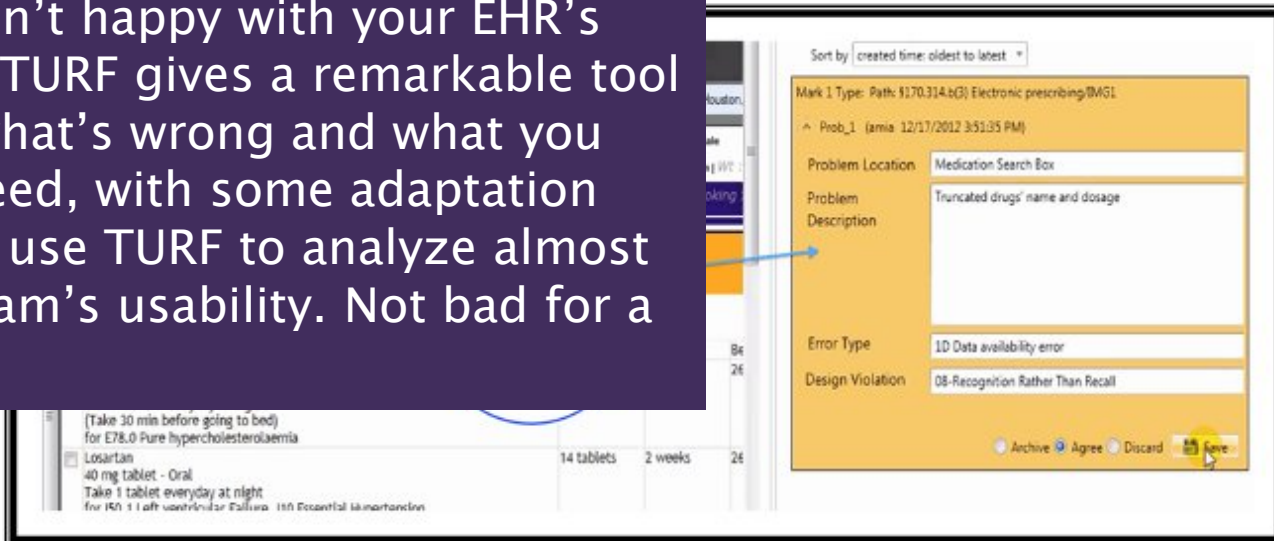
n't happy with your EHR's TURF gives a remarkable tool hat's wrong and what you eed, with some adaptation use TURF to analyze almost am's usability. Not bad for a

Houston.

ale

g) Wt

oking

Be

26

(Take 30 min before going to bed)
for E78.0 Pure hypercholesterolaemia

Losartan
40 mg tablet - Oral
Take 1 tablet everyday at night
for I50.1 Left ventricular Failure, I10 Essential Hypertension

14 tablets | 2 weeks | 26

Sort by created time: oldest to latest

Mark 1 Type: Path: §170.314.b(3) Electronic prescribing/IMG1

^ Prob_1 (amia 12/17/2012 3:51:35 PM)

Problem Location | Medication Search Box

Problem Description | Truncated drugs' name and dosage

Error Type | 1D Data availability error

Design Violation | 08-Recognition Rather Than Recall

Archive Agree Discard Save